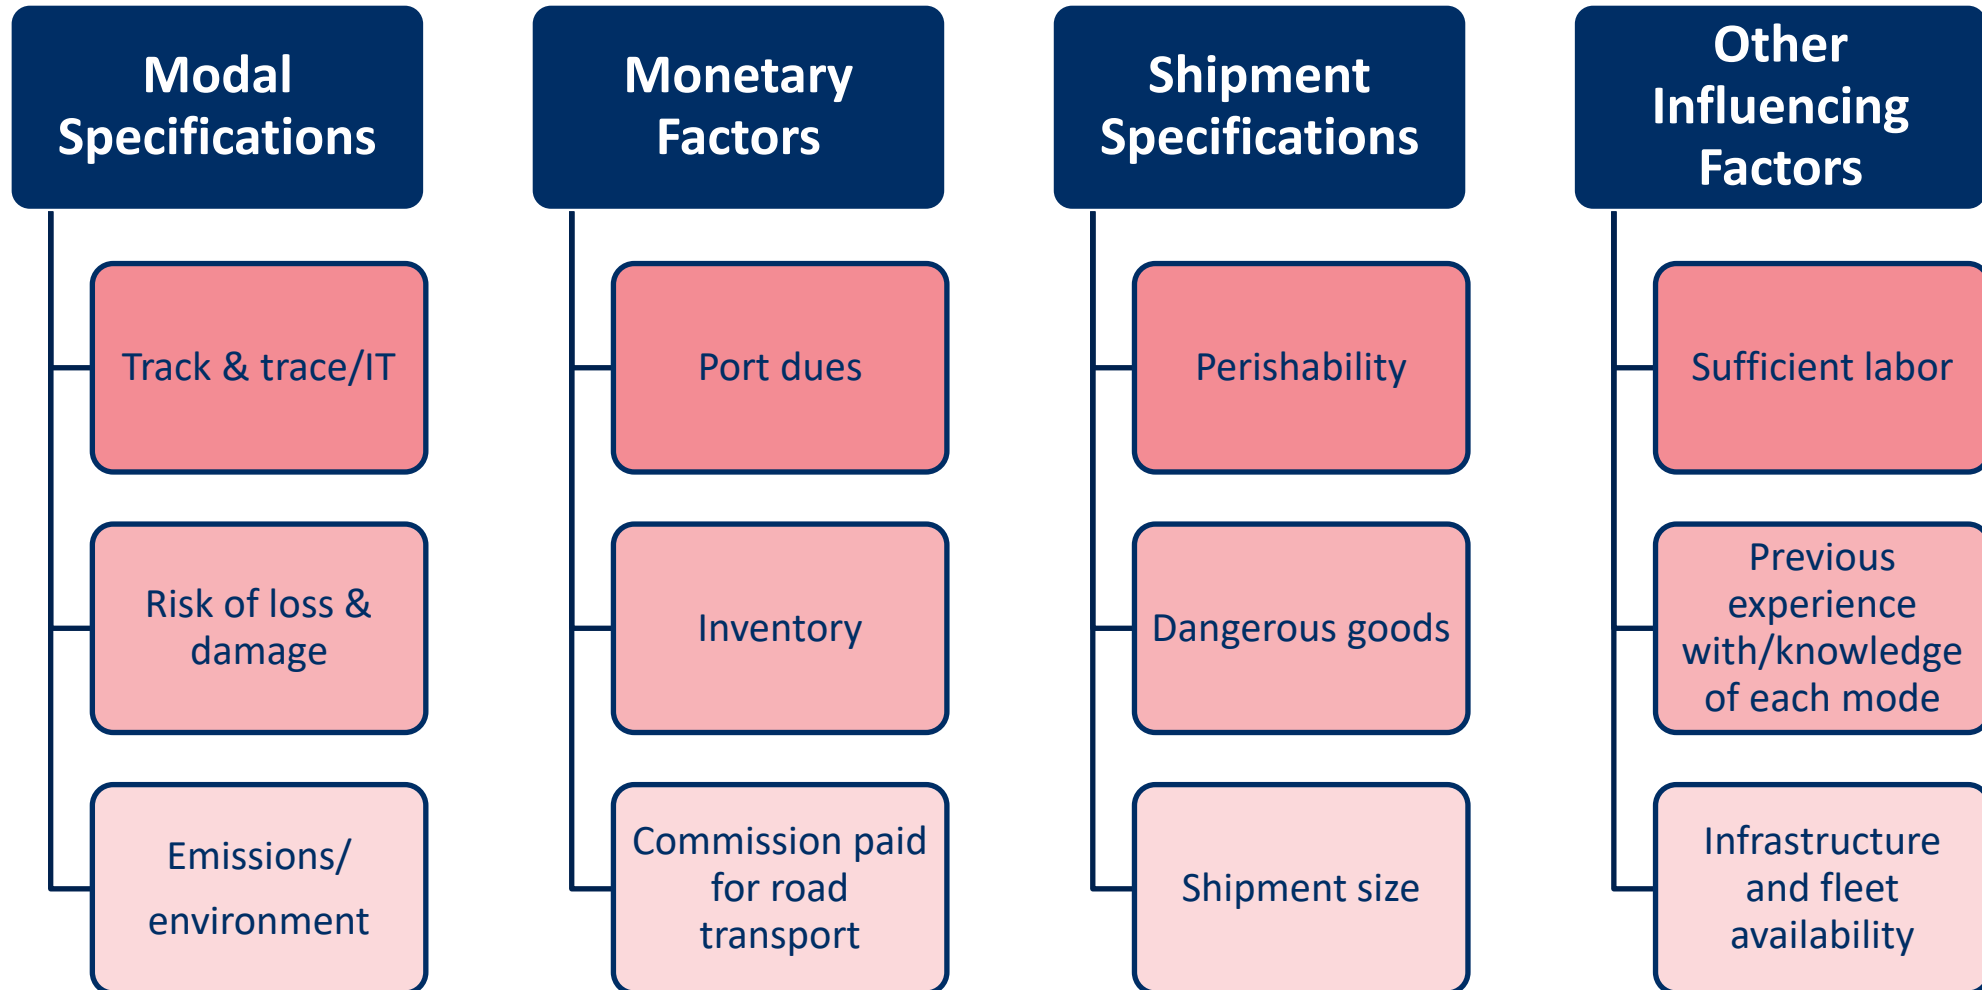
Modal Specifications

Track & trace/IT

Risk of loss & damage

Emissions/ environment

Monetary Factors

Port dues

Inventory

Commission paid for road transport

Shipment Specifications

Perishability

Dangerous goods

Shipment size

Other Influencing Factors

Sufficient labor

Previous experience with/knowledge of each mode

Infrastructure and fleet availability